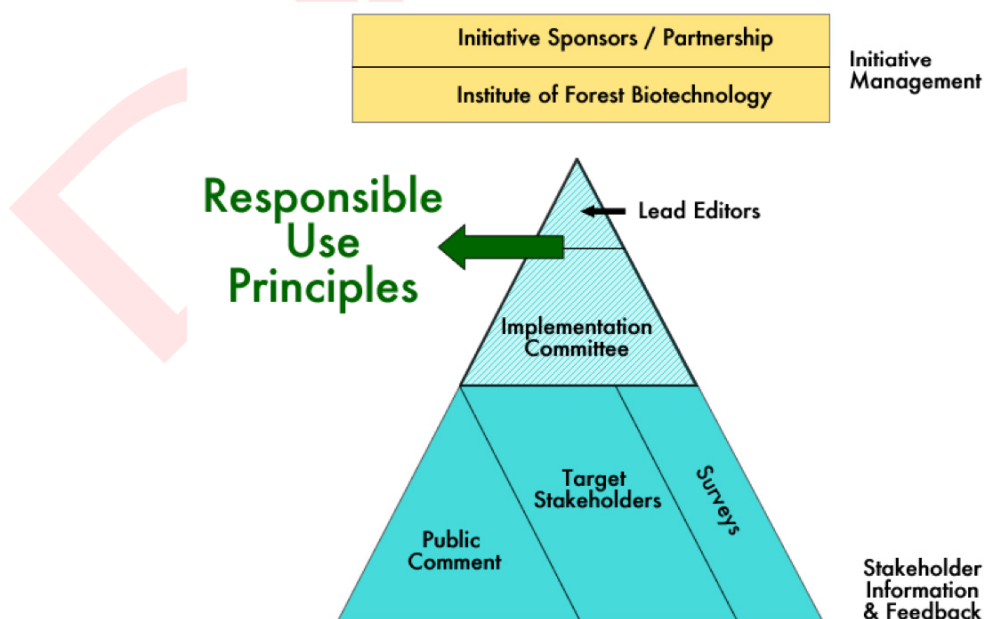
Initiative Sponsors / Partnership

Institute of Forest Biotechnology

Initiative Management

Responsible Use Principles

Lead Editors

Implementation Committee

Target Stakeholders

Surveys

Public Comment

Stakeholder Information & Feedback